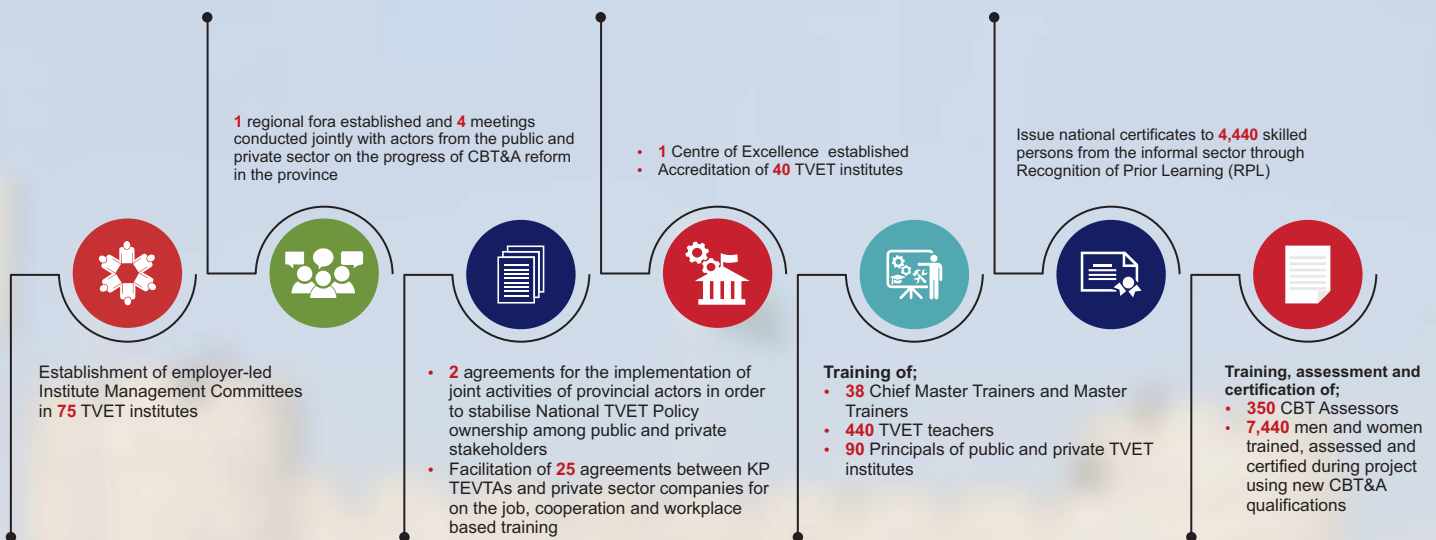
1 regional fora established and 4 meetings conducted jointly with actors from the public and private sector on the progress of CBT&A reform in the province

• 1 Centre of Excellence established
• Accreditation of 40 TVET institutes

Issue national certificates to 4,440 skilled persons from the informal sector through Recognition of Prior Learning (RPL)

Establishment of employer-led Institute Management Committees in 75 TVET institutes

• 2 agreements for the implementation of joint activities of provincial actors in order to stabilise National TVET Policy ownership among public and private stakeholders
• Facilitation of 25 agreements between KP TEVTAs and private sector companies for on the job, cooperation and workplace based training

Training of;
• 38 Chief Master Trainers and Master Trainers
• 440 TVET teachers
• 90 Principals of public and private TVET institutes

Training, assessment and certification of;
• 350 CBT Assessors
• 7,440 men and women trained, assessed and certified during project using new CBT&A qualifications